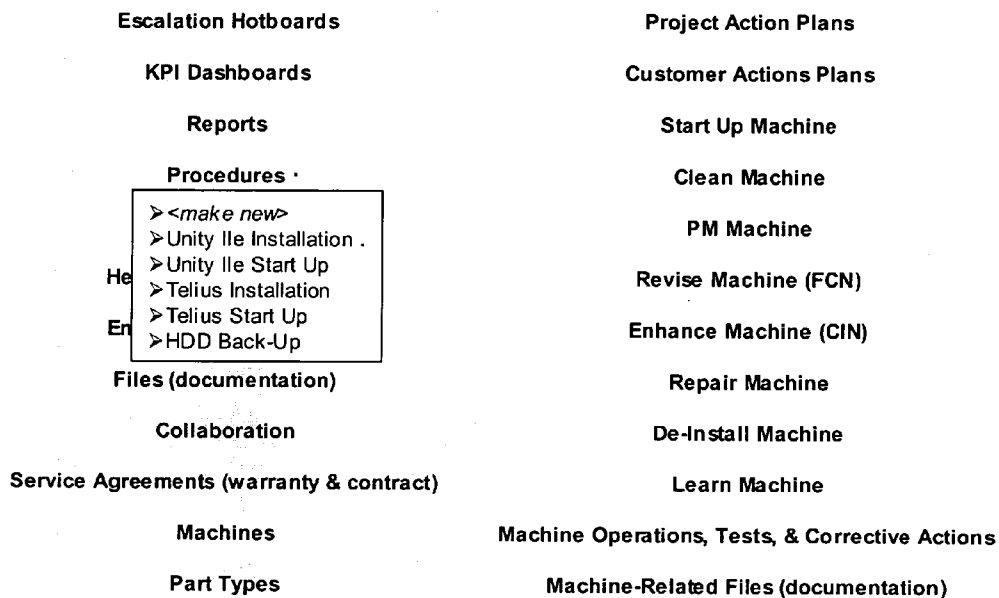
Escalation Hotboards

KPI Dashboards

Reports

Procedures ·

➢<make new>
➢Unity IIe Installation .
➢Unity IIe Start Up
➢Telius Installation
➢Telius Start Up
➢HDD Back-Up

He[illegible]

En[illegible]

Files (documentation)

Collaboration

Service Agreements (warranty & contract)

Machines

Part Types

Project Action Plans

Customer Actions Plans

Start Up Machine

Clean Machine

PM Machine

Revise Machine (FCN)

Enhance Machine (CIN)

Repair Machine

De-Install Machine

Learn Machine

Machine Operations, Tests, & Corrective Actions

Machine-Related Files (documentation)